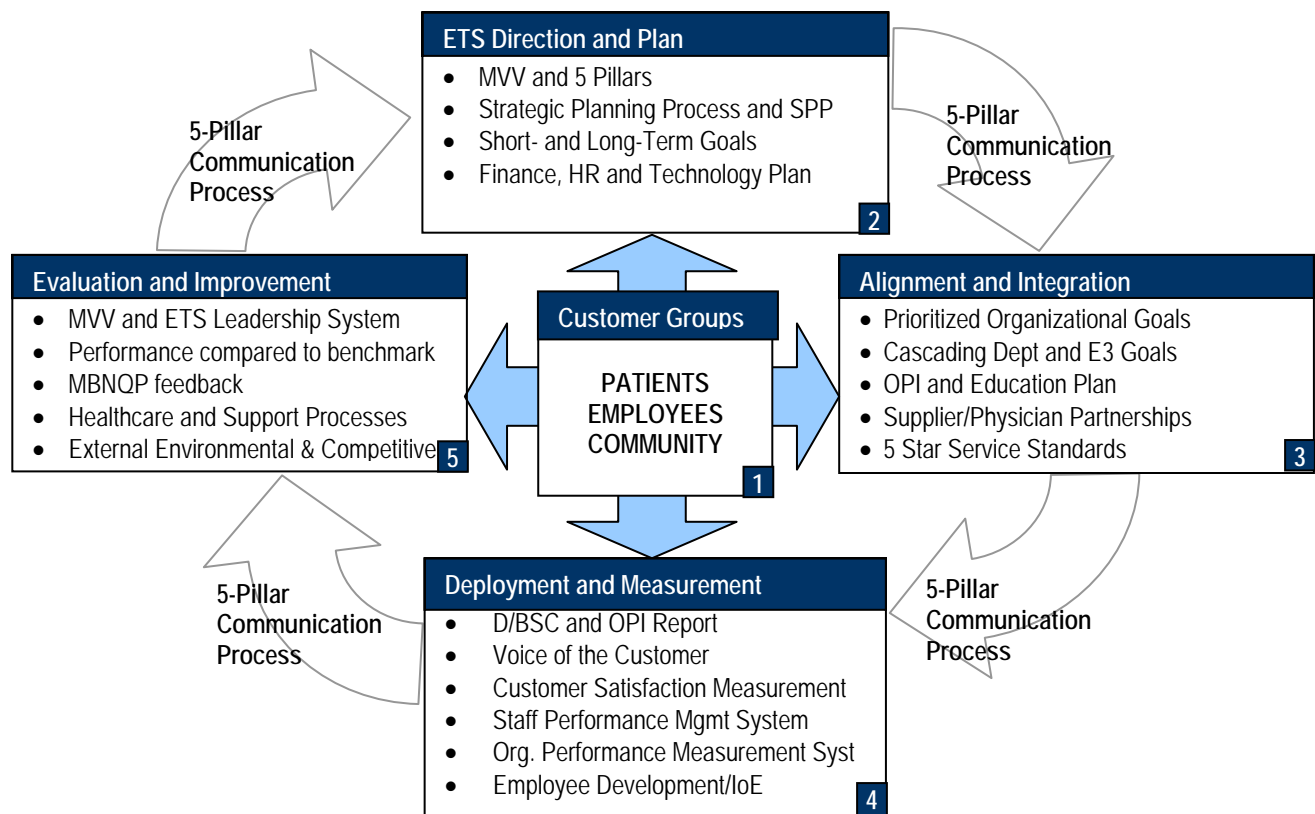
ETS Direction and Plan
- MVV and 5 Pillars
- Strategic Planning Process and SPP
- Short- and Long-Term Goals
- Finance, HR and Technology Plan
2

5-Pillar Communication Process

5-Pillar Communication Process

Evaluation and Improvement
- MVV and ETS Leadership System
- Performance compared to benchmark
- MBNQP feedback
- Healthcare and Support Processes
- External Environmental & Competitive
5

Customer Groups
PATIENTS
EMPLOYEES
COMMUNITY
1

Alignment and Integration
- Prioritized Organizational Goals
- Cascading Dept and E3 Goals
- OPI and Education Plan
- Supplier/Physician Partnerships
- 5 Star Service Standards
3

5-Pillar Communication Process

5-Pillar Communication Process

Deployment and Measurement
- D/BSC and OPI Report
- Voice of the Customer
- Customer Satisfaction Measurement
- Staff Performance Mgmt System
- Org. Performance Measurement Syst
- Employee Development/IoE
4